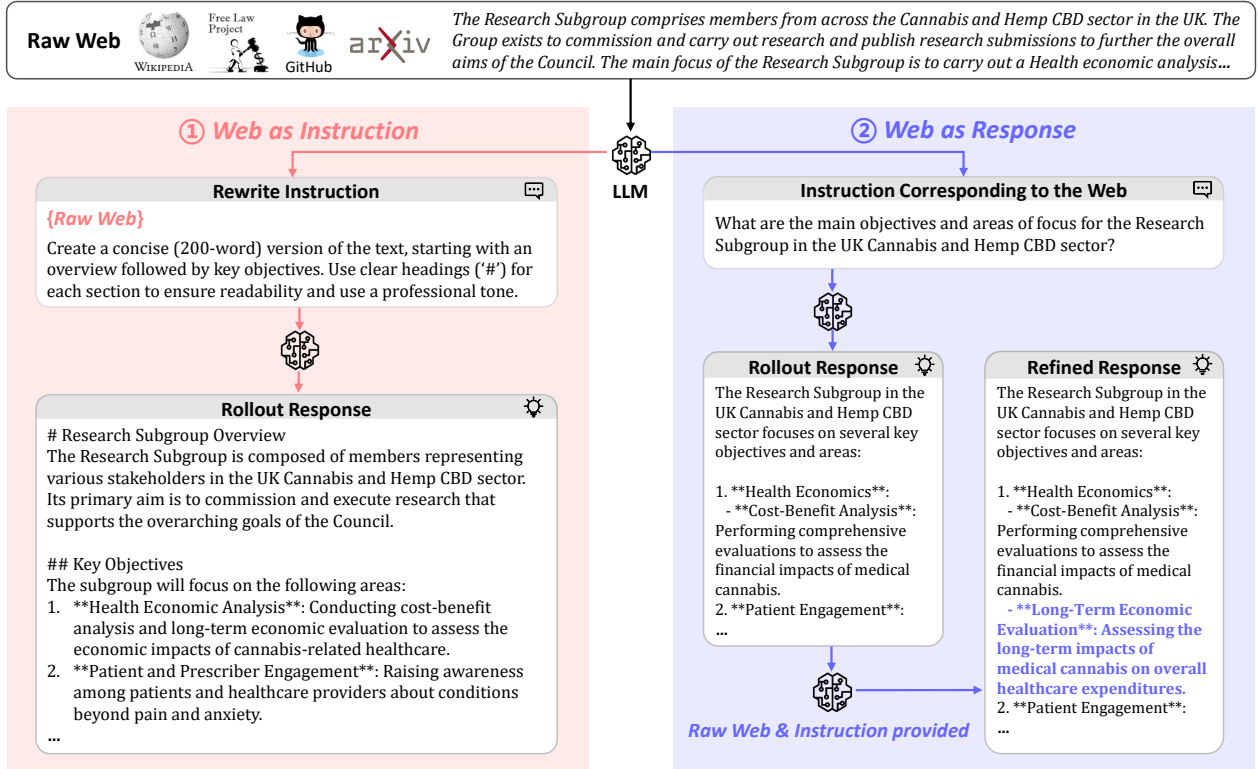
Raw Web

WIKIPEDIA

Free Law Project

GitHub

arXiv

The Research Subgroup comprises members from across the Cannabis and Hemp CBD sector in the UK. The Group exists to commission and carry out research and publish research submissions to further the overall aims of the Council. The main focus of the Research Subgroup is to carry out a Health economic analysis...

① Web as Instruction

LLM

② Web as Response

Rewrite Instruction

{Raw Web}

Create a concise (200-word) version of the text, starting with an overview followed by key objectives. Use clear headings ('#') for each section to ensure readability and use a professional tone.

Rollout Response

# Research Subgroup Overview
The Research Subgroup is composed of members representing various stakeholders in the UK Cannabis and Hemp CBD sector. Its primary aim is to commission and execute research that supports the overarching goals of the Council.

## Key Objectives
The subgroup will focus on the following areas:
1. **Health Economic Analysis**: Conducting cost-benefit analysis and long-term economic evaluation to assess the economic impacts of cannabis-related healthcare.
2. **Patient and Prescriber Engagement**: Raising awareness among patients and healthcare providers about conditions beyond pain and anxiety.
...

Instruction Corresponding to the Web

What are the main objectives and areas of focus for the Research Subgroup in the UK Cannabis and Hemp CBD sector?

Rollout Response

The Research Subgroup in the UK Cannabis and Hemp CBD sector focuses on several key objectives and areas:

1. **Health Economics**:
- **Cost-Benefit Analysis**: Performing comprehensive evaluations to assess the financial impacts of medical cannabis.
2. **Patient Engagement**:
...

Refined Response

The Research Subgroup in the UK Cannabis and Hemp CBD sector focuses on several key objectives and areas:

1. **Health Economics**:
- **Cost-Benefit Analysis**: Performing comprehensive evaluations to assess the financial impacts of medical cannabis.
- **Long-Term Economic Evaluation**: Assessing the long-term impacts of medical cannabis on overall healthcare expenditures.
2. **Patient Engagement**:
...

Raw Web & Instruction provided